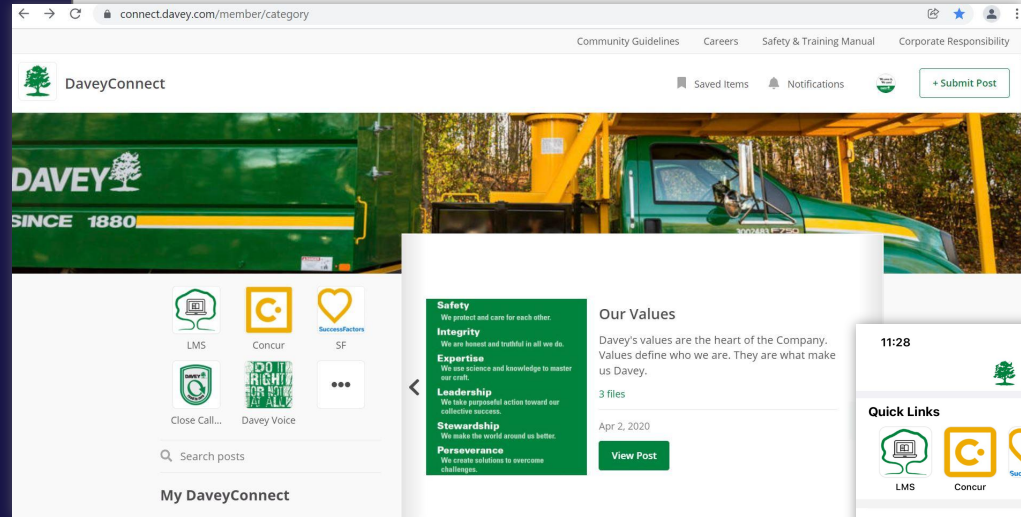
connect.davey.com/member/category

Community Guidelines Careers Safety & Training Manual Corporate Responsibility

DaveyConnect

Saved Items Notifications + Submit Post

DAVEY
SINCE 1880

LMS Concur SuccessFactors SF

Close Call... Davey Voice •••

Search posts

My DaveyConnect

Safety
We protect and care for each other.
Integrity
We are honest and truthful in all we do.
Expertise
We use science and knowledge to master our craft.
Leadership
We take purposeful action toward our collective success.
Stewardship
We make the world around us better.
Perseverance
We create solutions to overcome challenges.

Our Values

Davey's values are the heart of the Company. Values define who we are. They are what make us Davey.

3 files

Apr 2, 2020

View Post

11:28

Quick Links

LMS Concur